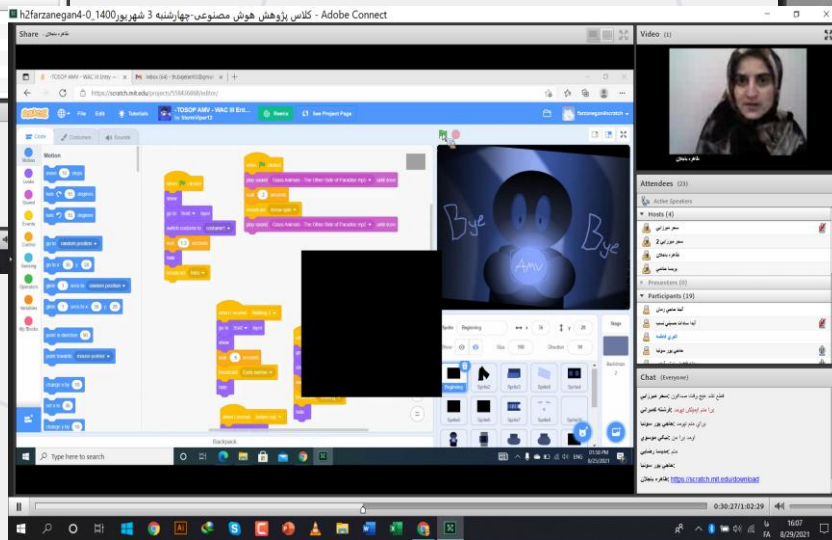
h2farzanegan4-0_1400 شهریور 3 کلاس پژوهش هوش مصنوعی-چهارشنبه - Adobe Connect

Share

Video (1)

-TOSOP AMV - WAC II Entry
Inbox (64)

https://scratch.mit.edu/projects/558436868/editor/

File Edit Tutorials -TOSOP AMV - WAC II Ent... Remix See Project Page

Code Costumes Sounds

Motion

Motion Looks Sound Events Control Sensing Operators Variables My Blocks

move 10 steps
turn 15 degrees
turn 15 degrees
go to random position
go to x: 36 y: 28
glide 1 secs to random position
glide 1 secs to x: 36 y: 28
point in direction 90
point towards mouse-pointer
change x by 10
set x to 36
change y by 10

play sound Grace Asterisk - The Other Side of Paradise.mp3 until done
wait 1 seconds
switch costume to
play sound Grace Asterisk - The Other Side of Paradise.mp3 until done

Bye Bye AMV

Sprite Beginning x 36 y 28
Show Size 100 Direction 90

Stage

Backdrops

Backpack

Type here to search

Attendees (23)

Active Speakers

Hosts (4)

Presenters (0)

Participants (19)

Chat (Everyone)

https://scratch.mit.edu/download

0:30:27/1:02:29

16:07
8/29/2021